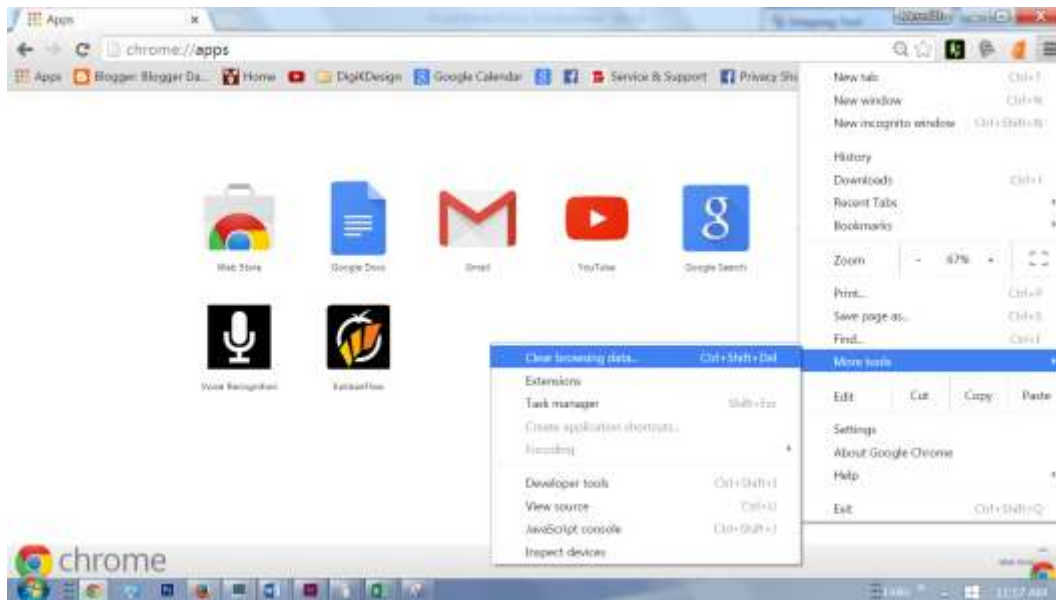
Apps ×

chrome://apps

Apps Blogger: Blogger Da... Home DigitKDesign Google Calendar Service & Support Privacy Sh

Web Store Google Docs Gmail YouTube Google Search

Voice Recognition KanbanFlow

New tab Ctrl+T
New window Ctrl+N
New incognito window Ctrl+Shift+N
History
Downloads Ctrl+J
Recent Tabs
Bookmarks
Zoom - 67% +
Print... Ctrl+P
Save page as... Ctrl+S
Find... Ctrl+F
More tools
Edit Cut Copy Paste
Settings
About Google Chrome
Help
Exit Ctrl+Shift+Q

Clear browsing data... Ctrl+Shift+Del
Extensions
Task manager Shift+Esc
Create application shortcuts...
Encoding
Developer tools Ctrl+Shift+I
View source Ctrl+U
JavaScript console Ctrl+Shift+J
Inspect devices

chrome

11:17 AM